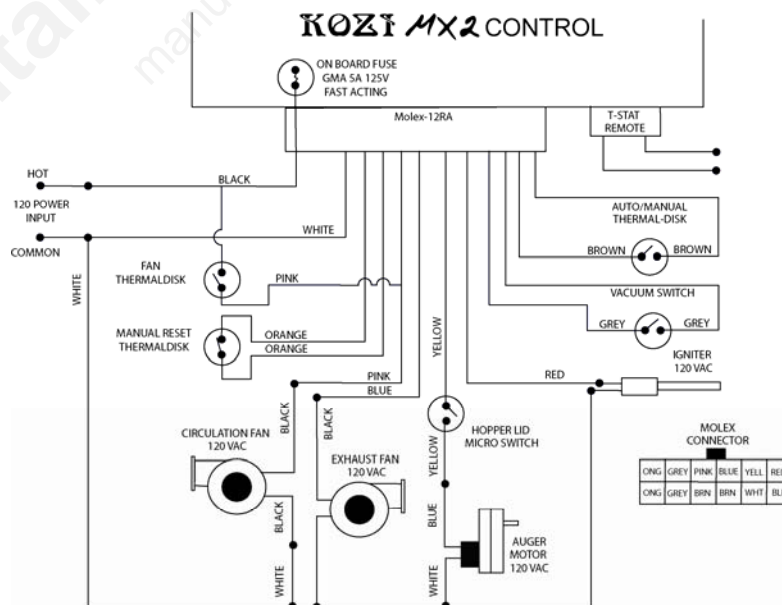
KOZI MX2 CONTROL

ON BOARD FUSE
GMA 5A 125V
FAST ACTING

Molex-12RA

T-STAT
REMOTE

HOT

120 POWER
INPUT

COMMON

BLACK

WHITE

WHITE

AUTO/MANUAL
THERMAL-DISK

BROWN

BROWN

FAN
THERMALDISK

PINK

VACUUM SWITCH

GREY

GREY

MANUAL RESET
THERMALDISK

ORANGE

ORANGE

YELLOW

IGNITER
120 VAC

PINK

BLUE

RED

BLACK

BLACK

CIRCULATION FAN
120 VAC

HOPPER LID
MICRO SWITCH

MOLEX
CONNECTOR

| ONG | GREY | PINK | BLUE | YELL | RE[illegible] |
|---|---|---|---|---|---|
| ONG | GREY | BRN | BRN | WHT | BL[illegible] |

EXHAUST FAN
120 VAC

YELLOW

BLACK

BLUE

AUGER
MOTOR
120 VAC

WHITE

WHITE